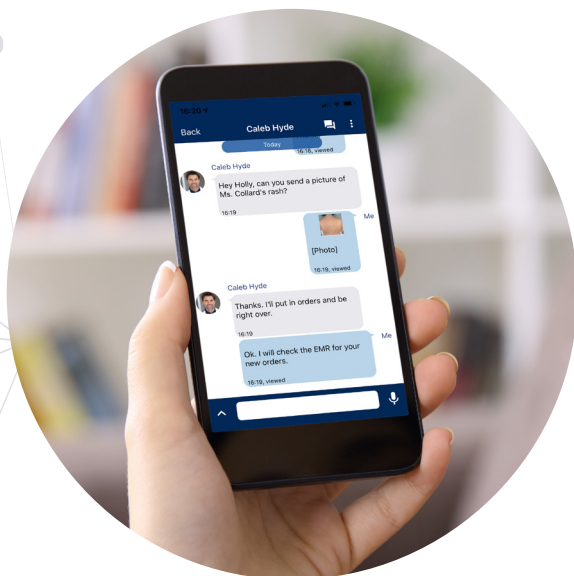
16:20

Back

Caleb Hyde

Today

16:18, viewed

Caleb Hyde

Hey Holly, can you send a picture of Ms. Collard's rash?

16:19

Me

[Photo]

16:19, viewed

Caleb Hyde

Thanks. I'll put in orders and be right over.

16:19

Me

Ok. I will check the EMR for your new orders.

16:19, viewed